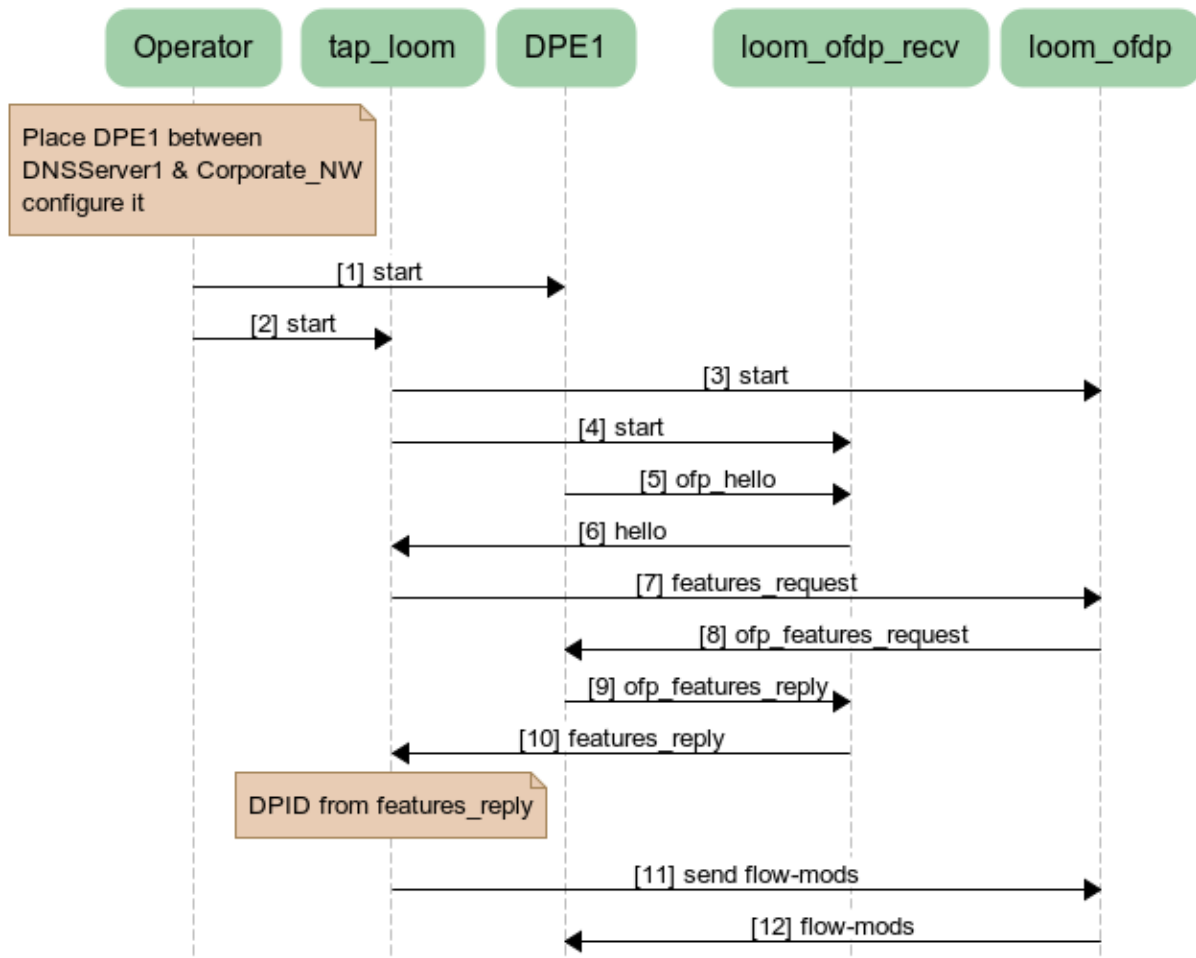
Operator
tap_loom
DPE1
loom_ofdp_recv
loom_ofdp

Place DPE1 between DNSServer1 & Corporate_NW configure it

[1] start
[2] start
[3] start
[4] start
[5] ofp_hello
[6] hello
[7] features_request
[8] ofp_features_request
[9] ofp_features_reply
[10] features_reply

DPID from features_reply

[11] send flow-mods
[12] flow-mods